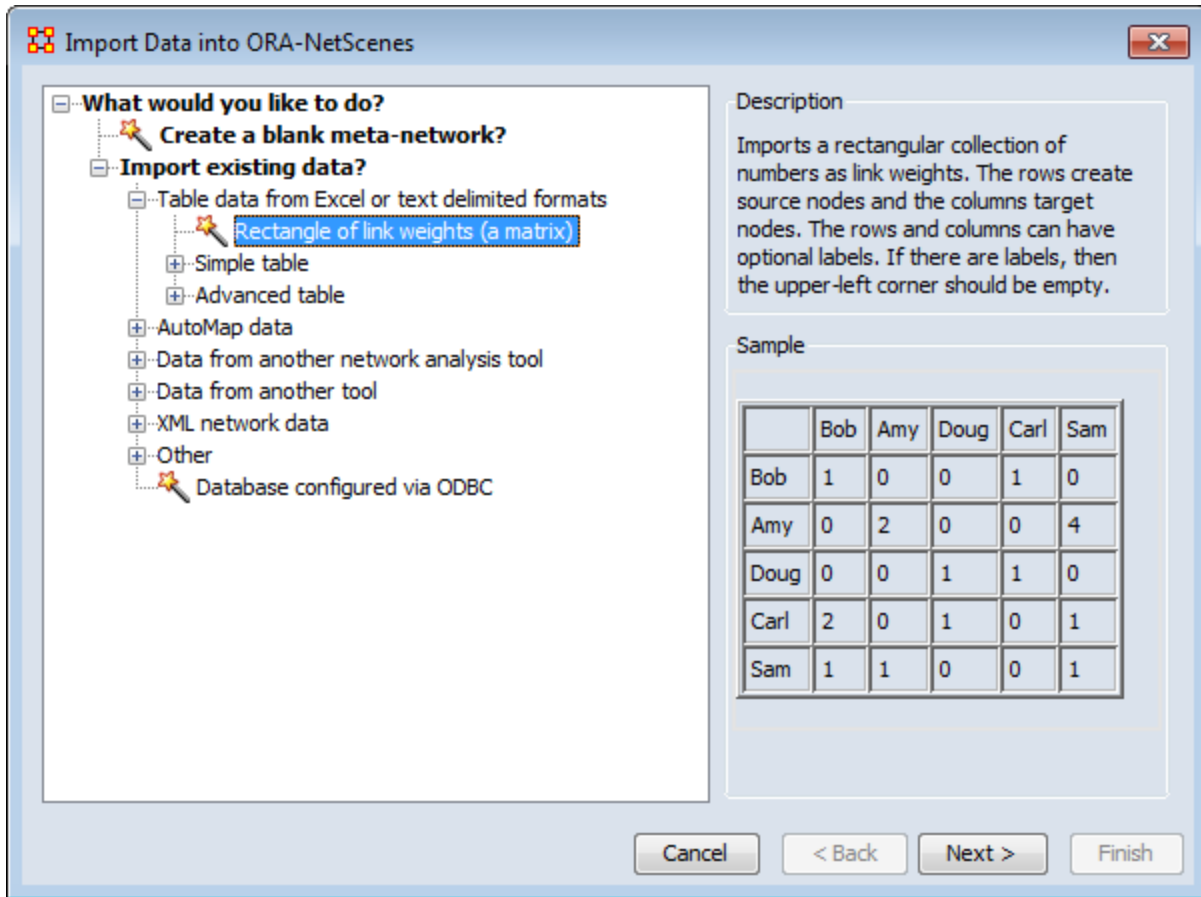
Import Data into ORA-NetScenes

What would you like to do?
Create a blank meta-network?
Import existing data?
Table data from Excel or text delimited formats
Rectangle of link weights (a matrix)
Simple table
Advanced table
AutoMap data
Data from another network analysis tool
Data from another tool
XML network data
Other
Database configured via ODBC

Description

Imports a rectangular collection of numbers as link weights. The rows create source nodes and the columns target nodes. The rows and columns can have optional labels. If there are labels, then the upper-left corner should be empty.

Sample

| | Bob | Amy | Doug | Carl | Sam |
|---|---|---|---|---|---|
| Bob | 1 | 0 | 0 | 1 | 0 |
| Amy | 0 | 2 | 0 | 0 | 4 |
| Doug | 0 | 0 | 1 | 1 | 0 |
| Carl | 2 | 0 | 1 | 0 | 1 |
| Sam | 1 | 1 | 0 | 0 | 1 |

Cancel
< Back
Next >
Finish